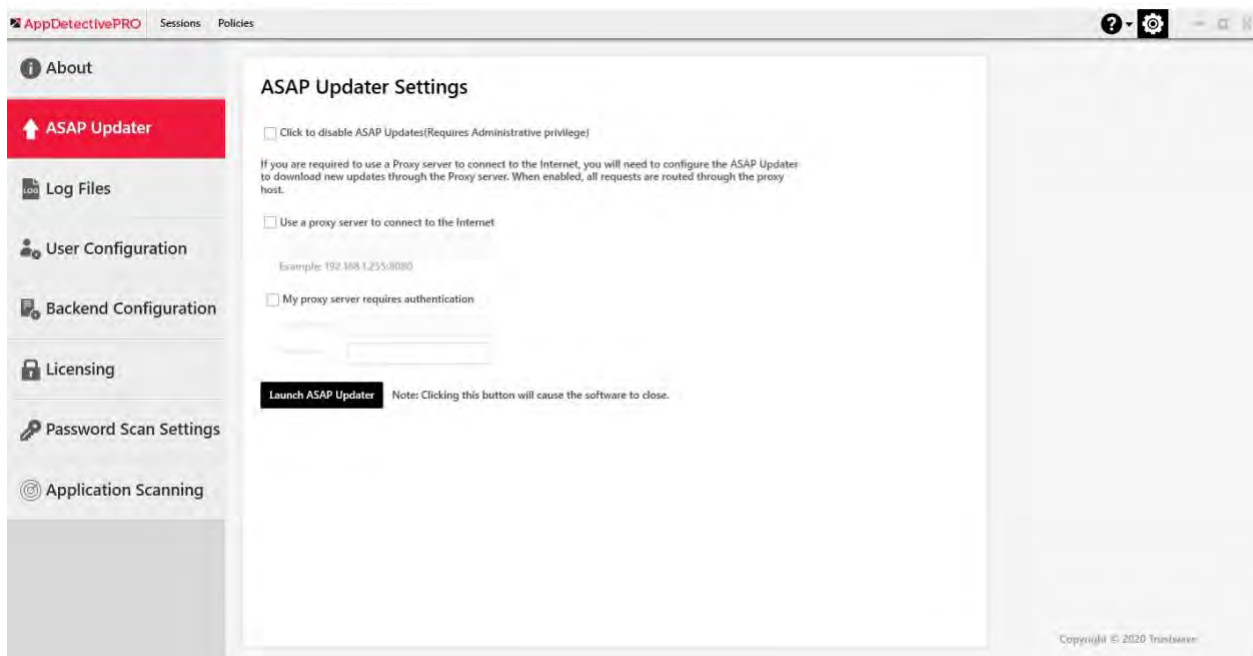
AppDetectivePRO Sessions Policies

About

ASAP Updater

Log Files

User Configuration

Backend Configuration

Licensing

Password Scan Settings

Application Scanning

ASAP Updater Settings

Click to disable ASAP Updates(Requires Administrative privilege)

If you are required to use a Proxy server to connect to the Internet, you will need to configure the ASAP Updater to download new updates through the Proxy server. When enabled, all requests are routed through the proxy host.

Use a proxy server to connect to the Internet

Example: 192.168.1.255:8080

My proxy server requires authentication

Launch ASAP Updater Note: Clicking this button will cause the software to close.

Copyright © 2020 Trustwave